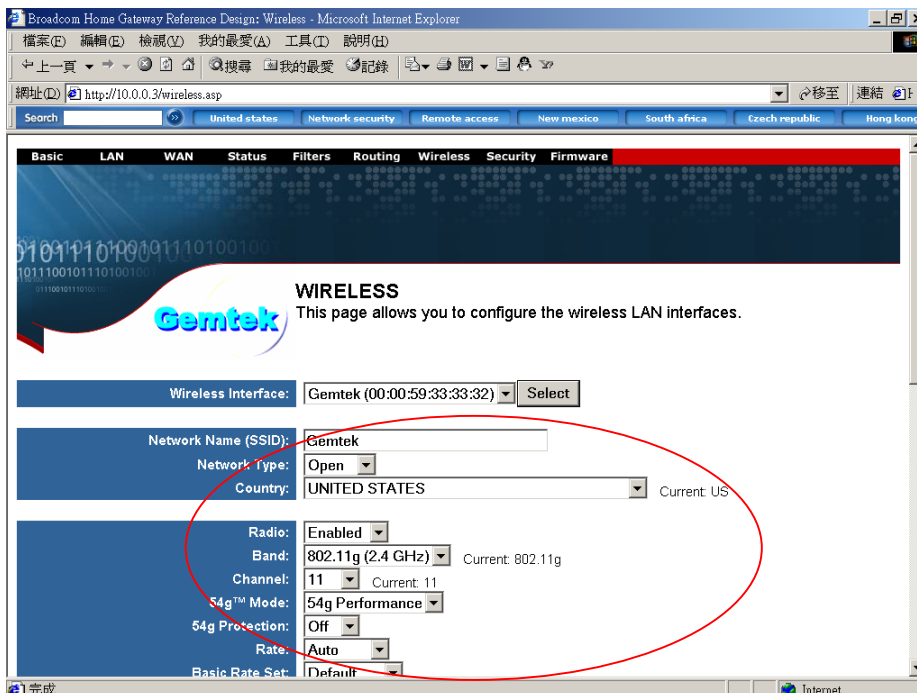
Broadcom Home Gateway Reference Design: Wireless - Microsoft Internet Explorer

檔案(F) 編輯(E) 檢視(V) 我的最愛(A) 工具(T) 說明(H)

上一頁 搜尋 我的最愛 記錄

網址(D) http://10.0.0.3/wireless.asp 移至 連結

Search United states Network security Remote access New mexico South africa Czech republic Hong kong

Basic LAN WAN Status Filters Routing Wireless Security Firmware

Gemtek

WIRELESS
This page allows you to configure the wireless LAN interfaces.

Wireless Interface: Gemtek (00:00:59:33:33:32) Select

Network Name (SSID): Gemtek
Network Type: Open
Country: UNITED STATES Current: US

Radio: Enabled
Band: 802.11g (2.4 GHz) Current: 802.11g
Channel: 11 Current: 11
54g™ Mode: 54g Performance
54g Protection: Off
Rate: Auto
Basic Rate Set: Default

完成 Internet